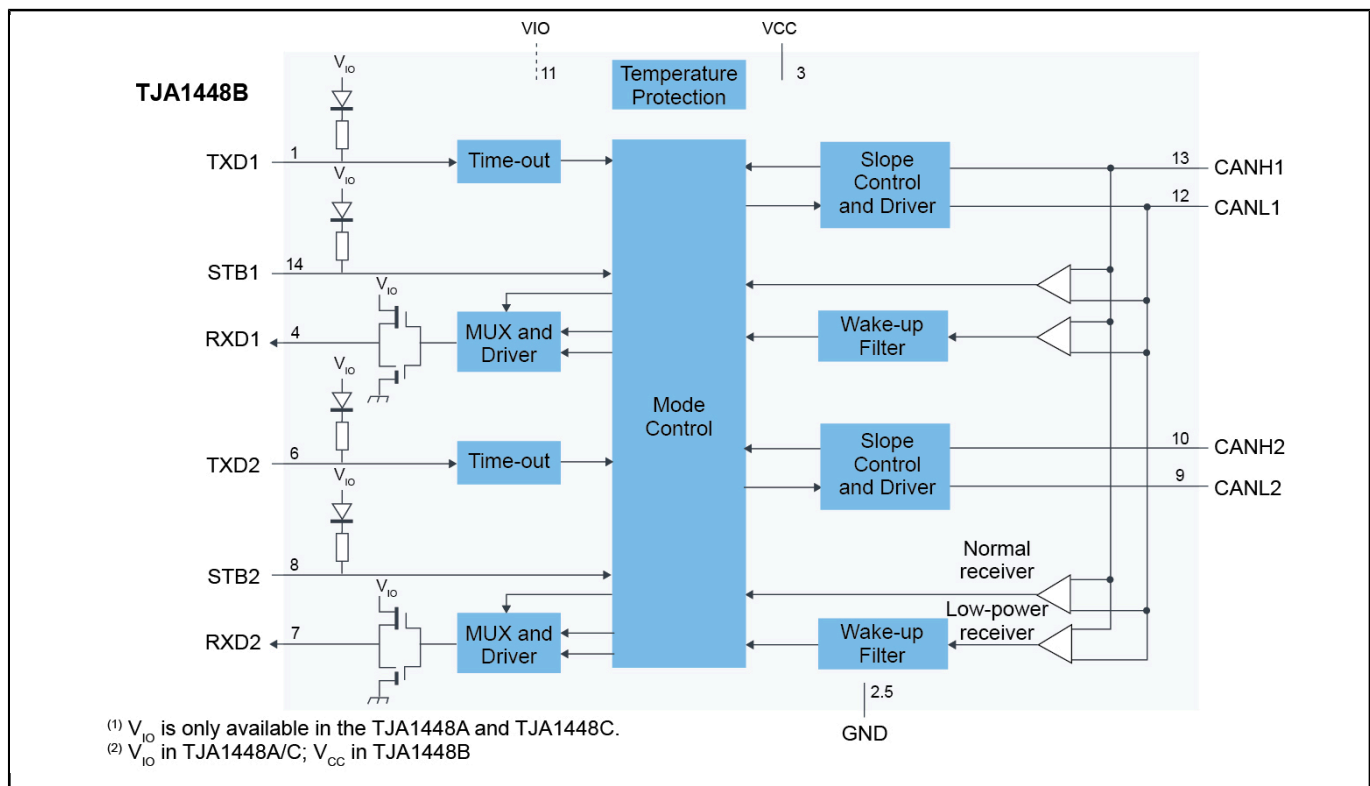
VIO
11
VCC
3
TJA1448B
Temperature Protection
$V_{IO}$
TXD1
1
Time-out
$V_{IO}$
Slope Control and Driver
13
CANH1
12
CANL1
STB1
14
$V_{IO}$
RXD1
4
MUX and Driver
Wake-up Filter
$V_{IO}$
Mode Control
TXD2
6
Time-out
$V_{IO}$
Slope Control and Driver
10
CANH2
9
CANL2
Normal receiver
STB2
8
$V_{IO}$
Low-power receiver
RXD2
7
MUX and Driver
Wake-up Filter
2.5
GND
$^{(1)}$ $V_{IO}$ is only available in the TJA1448A and TJA1448C.
$^{(2)}$ $V_{IO}$ in TJA1448A/C; $V_{CC}$ in TJA1448B